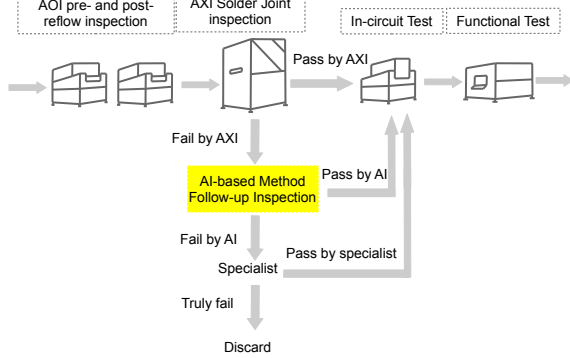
AOI pre- and post-reflow inspection

AXI Solder Joint inspection

In-circuit Test

Functional Test

Pass by AXI

Fail by AXI

AI-based Method Follow-up Inspection

Pass by AI

Fail by AI

Specialist

Pass by specialist

Truly fail

Discard